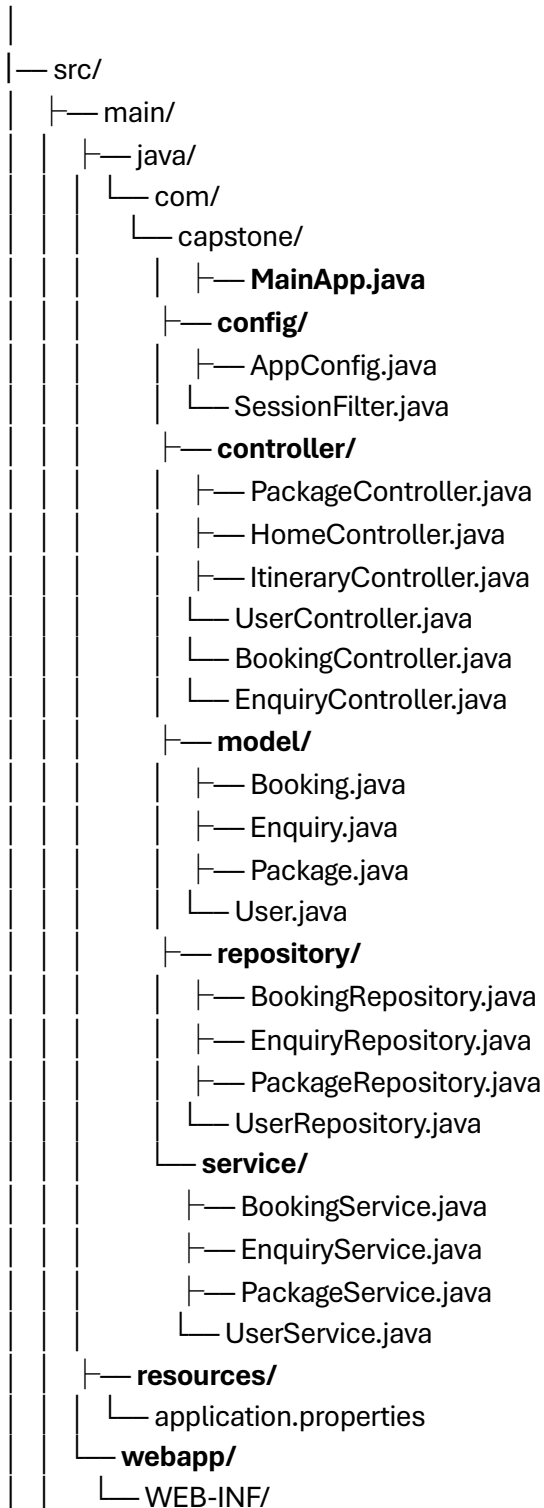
│
├── src/
│   ├── main/
│   │   ├── java/
│   │   │   └── com/
│   │   │       └── capstone/
│   │   │           ├── **MainApp.java**
│   │   │           ├── **config/**
│   │   │           │   ├── AppConfig.java
│   │   │           │   └── SessionFilter.java
│   │   │           ├── **controller/**
│   │   │           │   ├── PackageController.java
│   │   │           │   ├── HomeController.java
│   │   │           │   ├── ItineraryController.java
│   │   │           │   └── UserController.java
│   │   │           │   └── BookingController.java
│   │   │           │   └── EnquiryController.java
│   │   │           ├── **model/**
│   │   │           │   ├── Booking.java
│   │   │           │   ├── Enquiry.java
│   │   │           │   ├── Package.java
│   │   │           │   └── User.java
│   │   │           ├── **repository/**
│   │   │           │   ├── BookingRepository.java
│   │   │           │   ├── EnquiryRepository.java
│   │   │           │   ├── PackageRepository.java
│   │   │           │   └── UserRepository.java
│   │   │           └── **service/**
│   │   │               ├── BookingService.java
│   │   │               ├── EnquiryService.java
│   │   │               ├── PackageService.java
│   │   │               └── UserService.java
│   │   ├── **resources/**
│   │   │   └── application.properties
│   │   └── **webapp/**
│   │       └── WEB-INF/